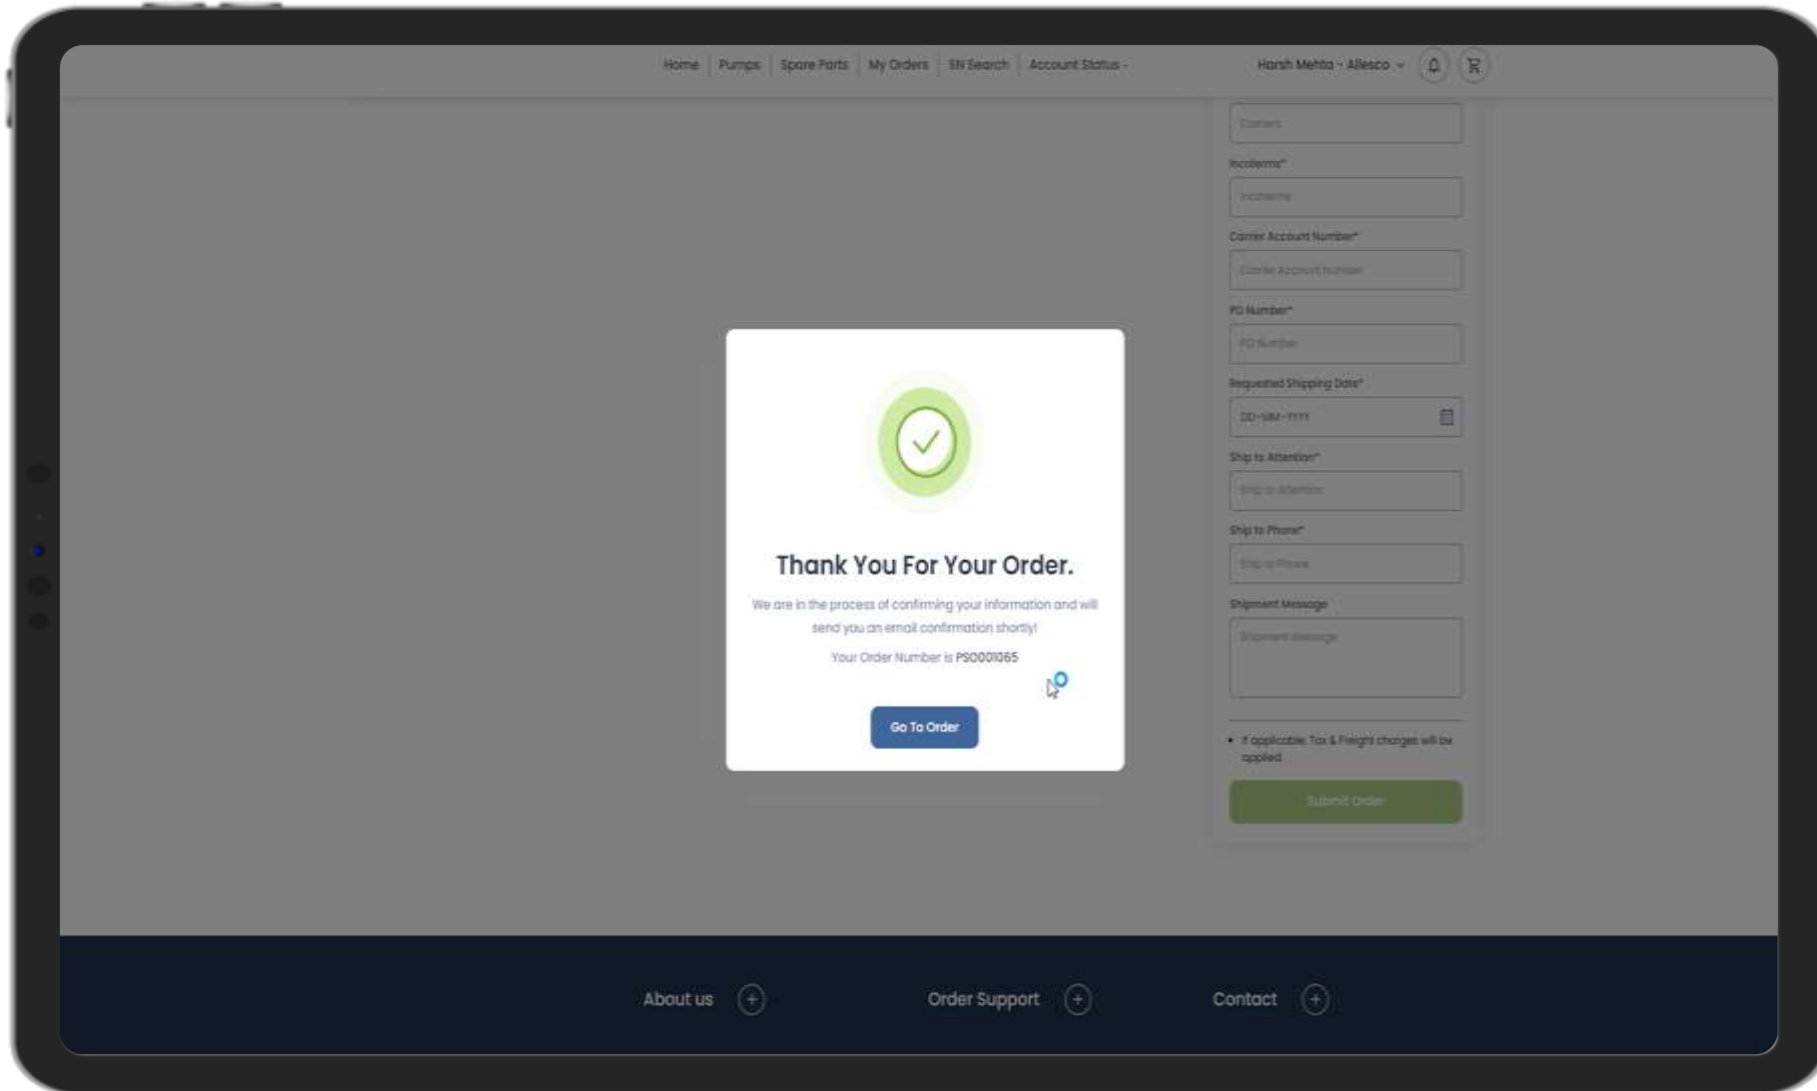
Home | Pumps | Spare Parts | My Orders | SN Search | Account Status

Harsh Mehta - Allesco

Carrier

Incoterms*

Incoterms

Carrier Account Number*

Carrier Account Number

PO Number*

PO Number

Requested Shipping Date*

DD-MM-YYYY

Ship to Attention*

Ship to Attention

Ship to Phone*

Ship to Phone

Shipment Message

Shipment Message

• If applicable: Tax & Freight charges will be applied

Submit Order

Thank You For Your Order.

We are in the process of confirming your information and will send you an email confirmation shortly!

Your Order Number is PS0001065

Go To Order

About us

Order Support

Contact